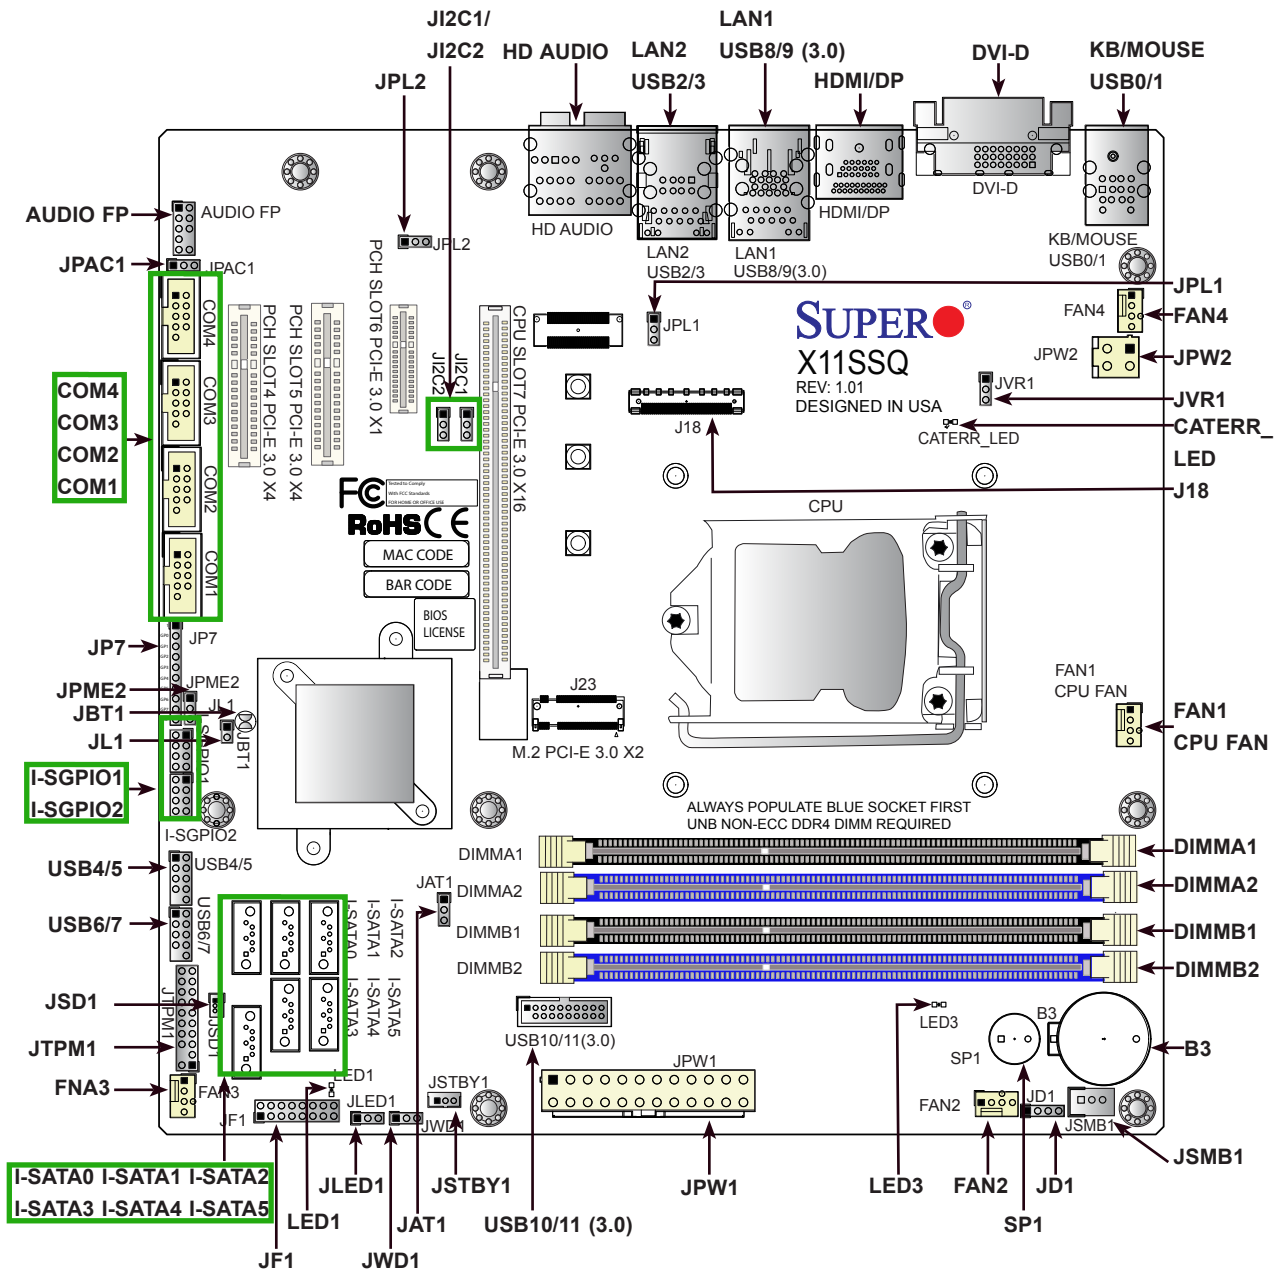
JI2C1/
JI2C2
HD AUDIO
LAN2
USB2/3
LAN1
USB8/9 (3.0)
HDMI/DP
DVI-D
KB/MOUSE
USB0/1
JPL2
AUDIO FP
AUDIO FP
HD AUDIO
LAN2
USB2/3
LAN1
USB8/9(3.0)
HDMI/DP
DVI-D
KB/MOUSE
USB0/1
JPAC1
JPAC1
JPL2
PCH SLOT6 PCI-E 3.0 X1
JI2C2
JI2C1
CPU SLOT7 PCI-E 3.0 X16
PCH SLOT5 PCI-E 3.0 X4
PCH SLOT4 PCI-E 3.0 X4
COM4
COM3
COM2
COM1
COM4
COM3
COM2
COM1
JPL1
JPL1
SUPERO
X11SSQ
REV: 1.01
DESIGNED IN USA
FAN4
FAN4
JPW2
JPW2
JVR1
JVR1
CATERR_LED
CATERR_
LED
J18
J18
CPU
MAC CODE
BAR CODE
BIOS LICENSE
JP7
JP7
JPME2
JPME2
JBT1
JL1
JBT1
JL1
J23
M.2 PCI-E 3.0 X2
FAN1
CPU FAN
FAN1
CPU FAN
I-SGPIO1
I-SGPIO2
I-SGPIO2
ALWAYS POPULATE BLUE SOCKET FIRST
UNB NON-ECC DDR4 DIMM REQUIRED
DIMMA1
DIMMA2
DIMMB1
DIMMB2
DIMMA1
DIMMA2
DIMMB1
DIMMB2
USB4/5
USB4/5
USB6/7
USB6/7
JAT1
I-SATA0
I-SATA1
I-SATA2
I-SATA3
I-SATA4
I-SATA5
JSD1
JSD1
JTPM1
JTPM1
USB10/11(3.0)
JPW1
LED3
B3
SP1
B3
FNA3
FAN3
LED1
JLED1
JSTBY1
JWD1
JF1
FAN2
JD1
JSMB1
JSMB1
I-SATA0 I-SATA1 I-SATA2
I-SATA3 I-SATA4 I-SATA5
JLED1
JSTBY1
JPW1
LED3
FAN2
JD1
LED1
JAT1
USB10/11 (3.0)
SP1
JF1
JWD1